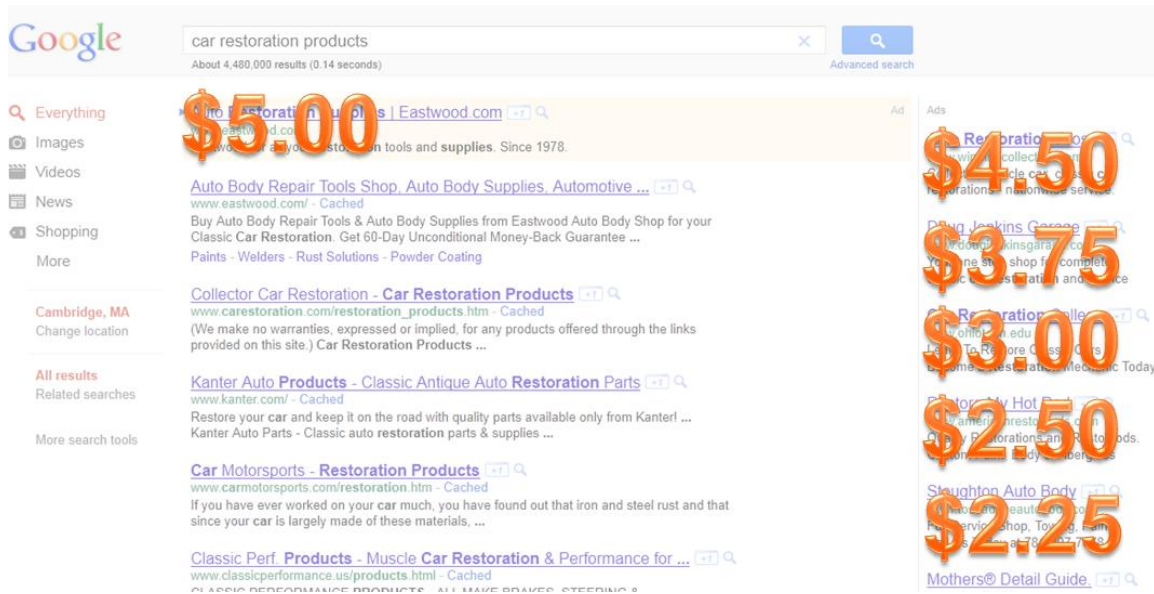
Google

car restoration products

About 4,480,000 results (0.14 seconds)

Advanced search

Everything
Images
Videos
News
Shopping
More

Cambridge, MA
Change location

All results
Related searches

More search tools

$5.00

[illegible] Restoration Supplies | Eastwood.com

Ad

www.eastwood.com

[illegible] all your restoration tools and supplies. Since 1978.

Auto Body Repair Tools Shop, Auto Body Supplies, Automotive ...
www.eastwood.com/ - Cached
Buy Auto Body Repair Tools & Auto Body Supplies from Eastwood Auto Body Shop for your Classic Car Restoration. Get 60-Day Unconditional Money-Back Guarantee ...
Paints - Welders - Rust Solutions - Powder Coating

Collector Car Restoration - Car Restoration Products
www.carestoration.com/restoration_products.htm - Cached
(We make no warranties, expressed or implied, for any products offered through the links provided on this site.) Car Restoration Products ...

Kanter Auto Products - Classic Antique Auto Restoration Parts
www.kanter.com/ - Cached
Restore your car and keep it on the road with quality parts available only from Kanter! ...
Kanter Auto Parts - Classic auto restoration parts & supplies ...

Car Motorsports - Restoration Products
www.carmotorsports.com/restoration.htm - Cached
If you have ever worked on your car much, you have found out that iron and steel rust and that since your car is largely made of these materials, ...

Classic Perf. Products - Muscle Car Restoration & Performance for ...
www.classicperformance.us/products.html - Cached
CLASSIC PERFORMANCE PRODUCTS - ALL MAKE BRAKES, STEERING &

Ads

$4.50
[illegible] Restoration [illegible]
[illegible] collect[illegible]
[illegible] restorations - nationwide service.

$3.75
Doug Jenkins Garage
www.dougjenkinsgarage.com
Your one stop shop for complete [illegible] restoration and service

$3.00
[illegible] Restoration College
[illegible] ohio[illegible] edu
Learn To Restore Classic Cars
Become a Restoration Mechanic Today

$2.50
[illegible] Hot Rod
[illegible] americanrestoration.com
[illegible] restorations and hot rods.
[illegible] body fiberglass

$2.25
Stoughton Auto Body
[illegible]
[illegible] service shop, Towing, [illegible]
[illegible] 78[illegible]

Mothers® Detail Guide.